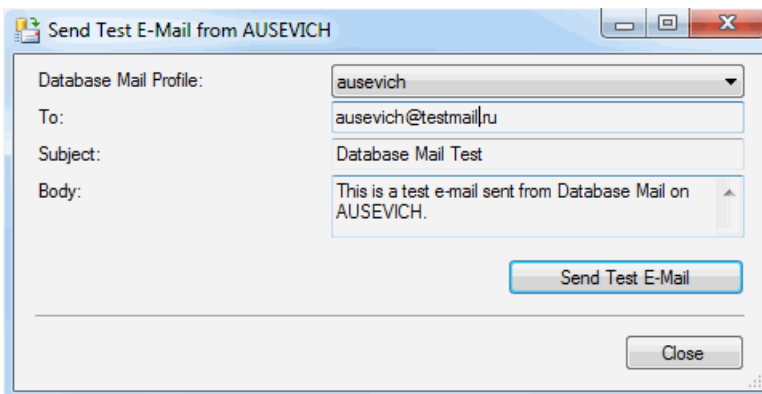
Send Test E-Mail from AUSEVICH

Database Mail Profile: ausevich

To: ausevich@testmail.ru

Subject: Database Mail Test

Body: This is a test e-mail sent from Database Mail on AUSEVICH.

Send Test E-Mail

Close